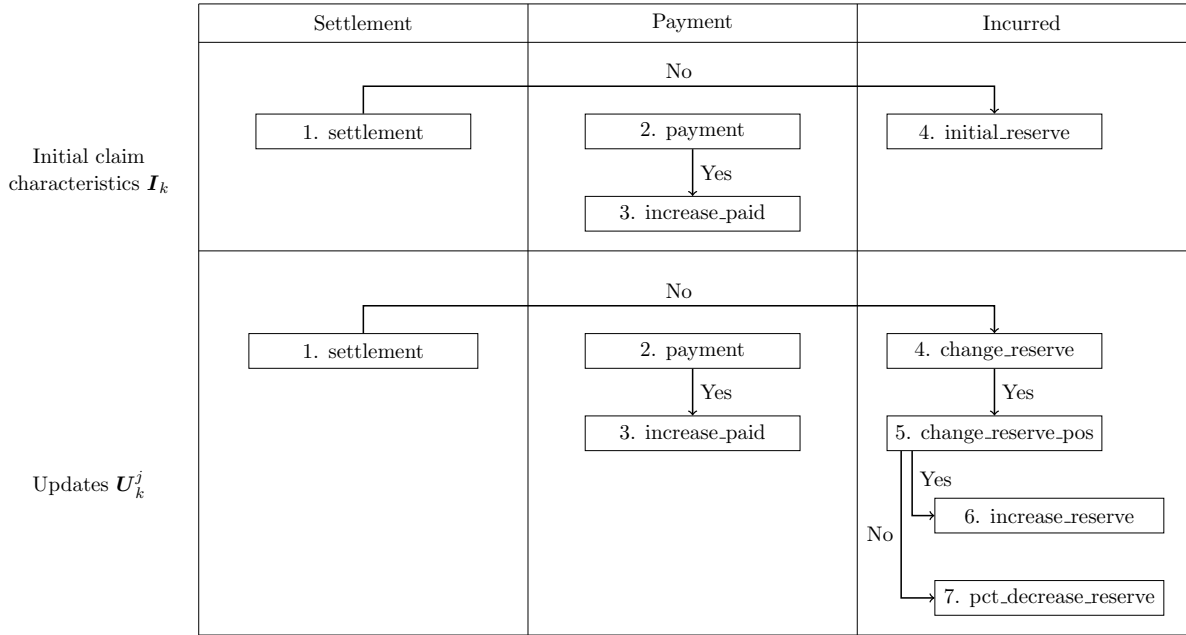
| | Settlement | Payment | Incurred |
|---|---|---|---|
| Initial claim characteristics $\boldsymbol{I}_k$ | 1. settlement | No<br>2. payment<br>Yes<br>3. increase_paid | 4. initial_reserve |
| Updates $\boldsymbol{U}_k^j$ | 1. settlement | No<br>2. payment<br>Yes<br>3. increase_paid | 4. change_reserve<br>Yes<br>5. change_reserve_pos<br>Yes<br>6. increase_reserve<br>No<br>7. pct_decrease_reserve |